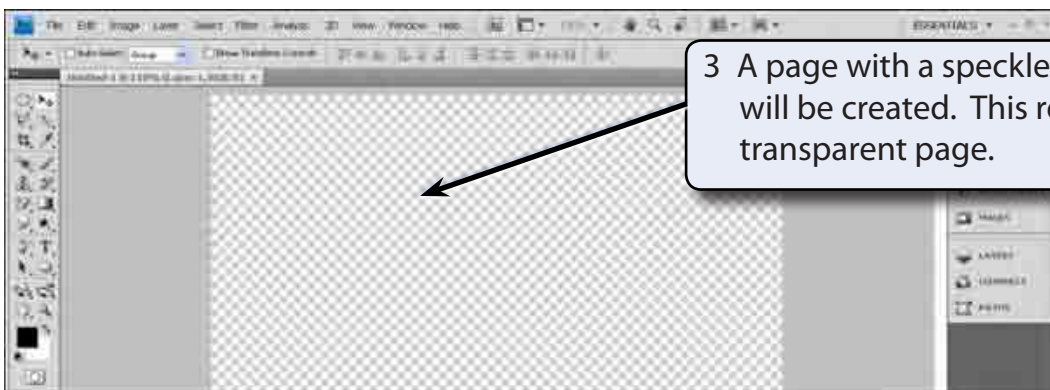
File Edit Image Layer Select Filter Analysis 3D View Window Help

ESSENTIALS

Auto-Select: Group

Show Transform Controls

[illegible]

3 A page with a speckle will be created. This r transparent page.

MASKS

LAYERS

CHANNELS

PATHS